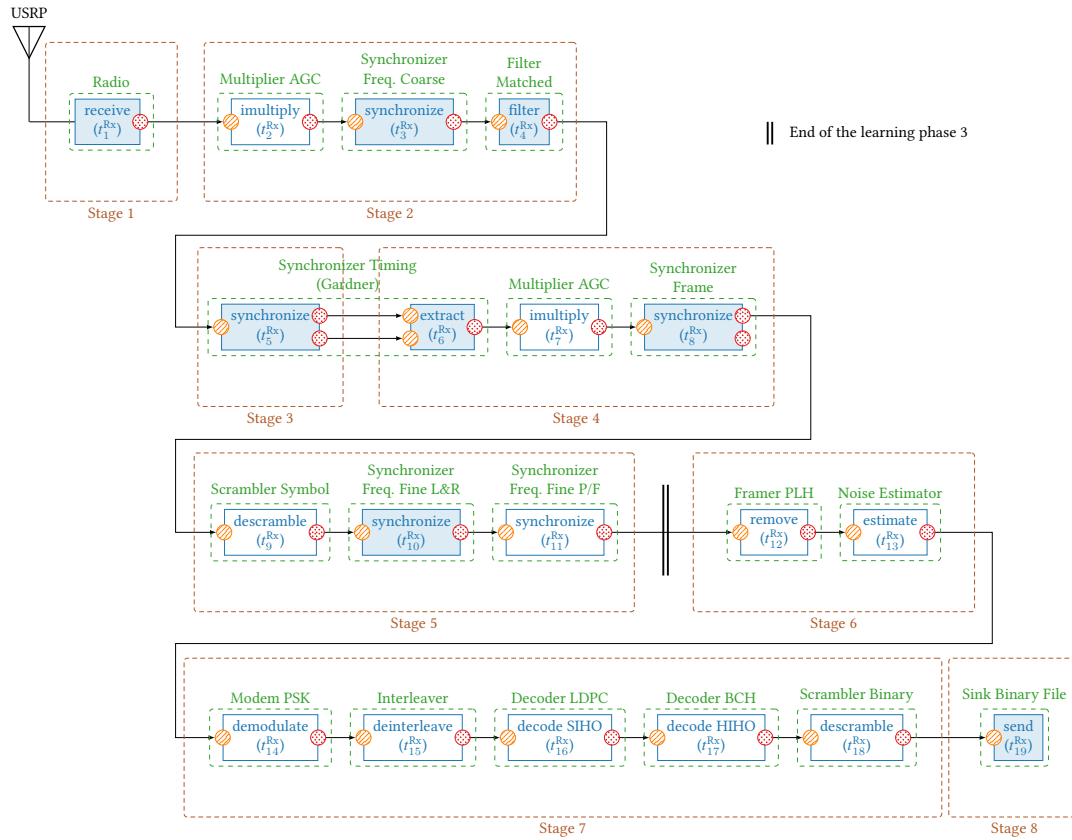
USRP

Radio
receive
$(t_1^{\text{Rx}})$
Stage 1

Multiplier AGC
imultiply
$(t_2^{\text{Rx}})$

Synchronizer Freq. Coarse
synchronize
$(t_3^{\text{Rx}})$

Filter Matched
filter
$(t_4^{\text{Rx}})$
Stage 2

End of the learning phase 3

Synchronizer Timing (Gardner)
synchronize
$(t_5^{\text{Rx}})$
extract
$(t_6^{\text{Rx}})$
Stage 3

Multiplier AGC
imultiply
$(t_7^{\text{Rx}})$

Synchronizer Frame
synchronize
$(t_8^{\text{Rx}})$
Stage 4

Scrambler Symbol
descramble
$(t_9^{\text{Rx}})$

Synchronizer Freq. Fine L&R
synchronize
$(t_{10}^{\text{Rx}})$

Synchronizer Freq. Fine P/F
synchronize
$(t_{11}^{\text{Rx}})$
Stage 5

Framer PLH
remove
$(t_{12}^{\text{Rx}})$

Noise Estimator
estimate
$(t_{13}^{\text{Rx}})$
Stage 6

Modem PSK
demodulate
$(t_{14}^{\text{Rx}})$

Interleaver
deinterleave
$(t_{15}^{\text{Rx}})$

Decoder LDPC
decode SIHO
$(t_{16}^{\text{Rx}})$

Decoder BCH
decode HIHO
$(t_{17}^{\text{Rx}})$

Scrambler Binary
descramble
$(t_{18}^{\text{Rx}})$
Stage 7

Sink Binary File
send
$(t_{19}^{\text{Rx}})$
Stage 8